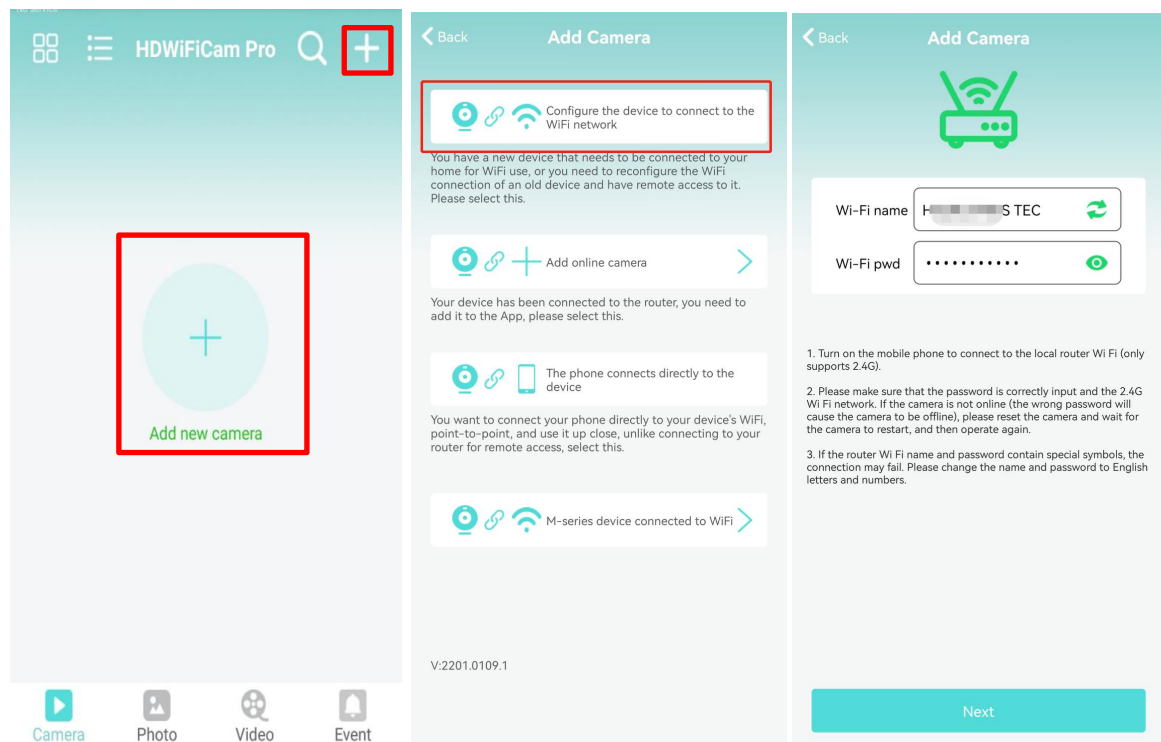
HDWiFiCam Pro

Add new camera

Camera Photo Video Event

Back Add Camera

Configure the device to connect to the WiFi network

You have a new device that needs to be connected to your home for WiFi use, or you need to reconfigure the WiFi connection of an old device and have remote access to it. Please select this.

Add online camera

Your device has been connected to the router, you need to add it to the App, please select this.

The phone connects directly to the device

You want to connect your phone directly to your device's WiFi, point-to-point, and use it up close, unlike connecting to your router for remote access, select this.

M-series device connected to WiFi

V:2201.0109.1

Back Add Camera

Wi-Fi name H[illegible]S TEC

Wi-Fi pwd ••••••••••••

1. Turn on the mobile phone to connect to the local router Wi Fi (only supports 2.4G).

2. Please make sure that the password is correctly input and the 2.4G Wi Fi network. If the camera is not online (the wrong password will cause the camera to be offline), please reset the camera and wait for the camera to restart, and then operate again.

3. If the router Wi Fi name and password contain special symbols, the connection may fail. Please change the name and password to English letters and numbers.

Next